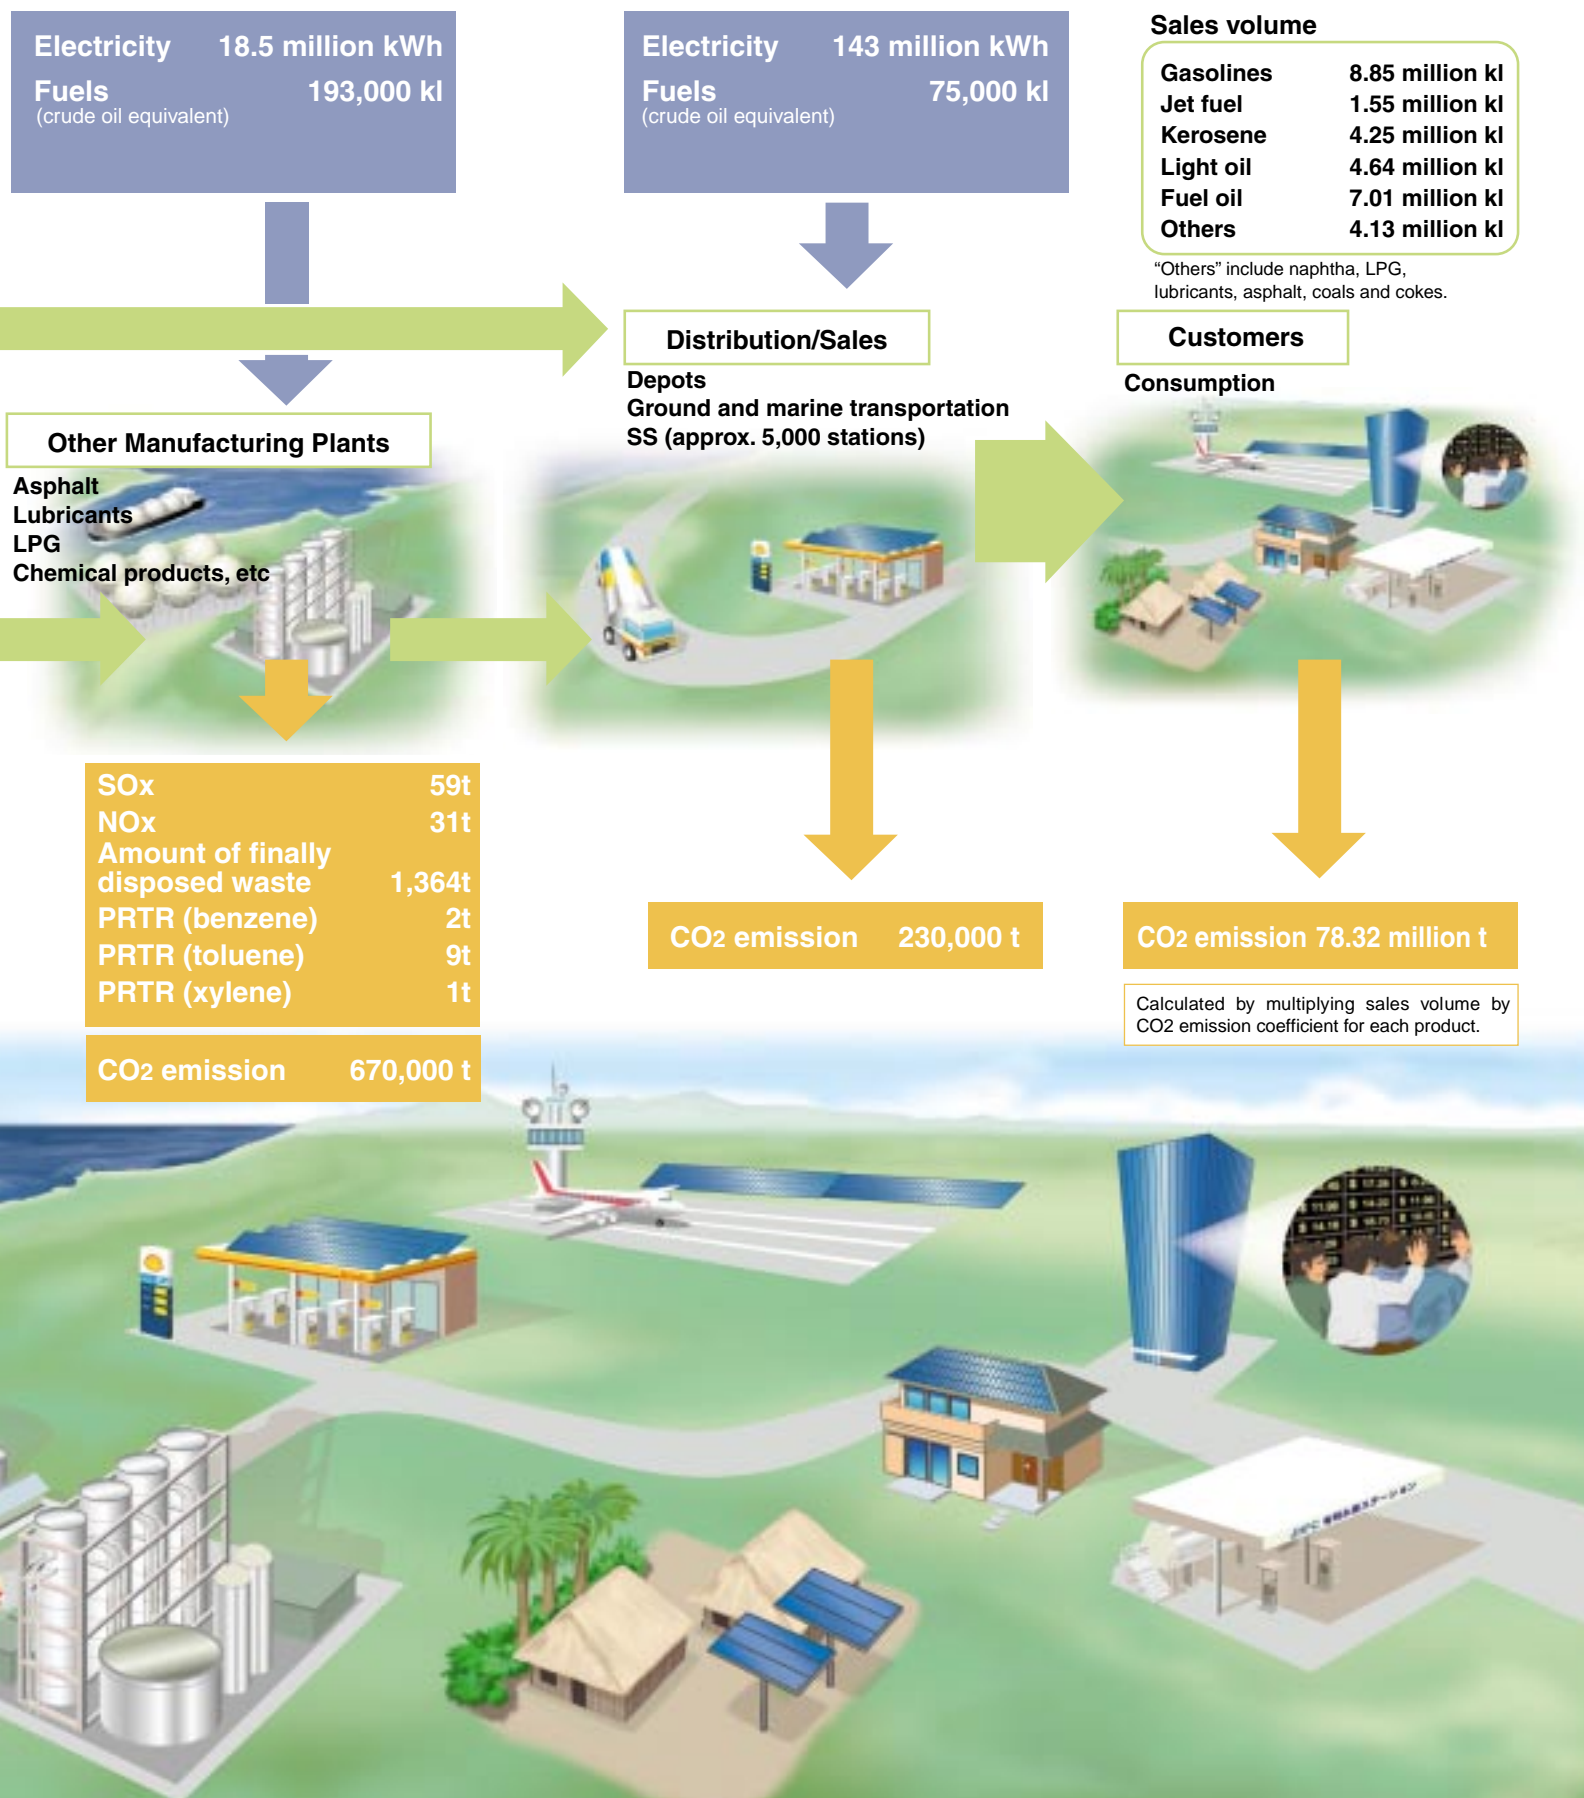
Electricity 18.5 million kWh
Fuels 193,000 kl
(crude oil equivalent)

Electricity 143 million kWh
Fuels 75,000 kl
(crude oil equivalent)

Sales volume

| | |
|---|---|
| Gasolines | 8.85 million kl |
| Jet fuel | 1.55 million kl |
| Kerosene | 4.25 million kl |
| Light oil | 4.64 million kl |
| Fuel oil | 7.01 million kl |
| Others | 4.13 million kl |

"Others" include naphtha, LPG, lubricants, asphalt, coals and cokes.

Distribution/Sales
Depots
Ground and marine transportation
SS (approx. 5,000 stations)

Customers
Consumption

Other Manufacturing Plants
Asphalt
Lubricants
LPG
Chemical products, etc

| | |
|---|---|
| SOx | 59t |
| NOx | 31t |
| Amount of finally disposed waste | 1,364t |
| PRTR (benzene) | 2t |
| PRTR (toluene) | 9t |
| PRTR (xylene) | 1t |

CO2 emission 670,000 t

CO2 emission 230,000 t

CO2 emission 78.32 million t

Calculated by multiplying sales volume by CO2 emission coefficient for each product.